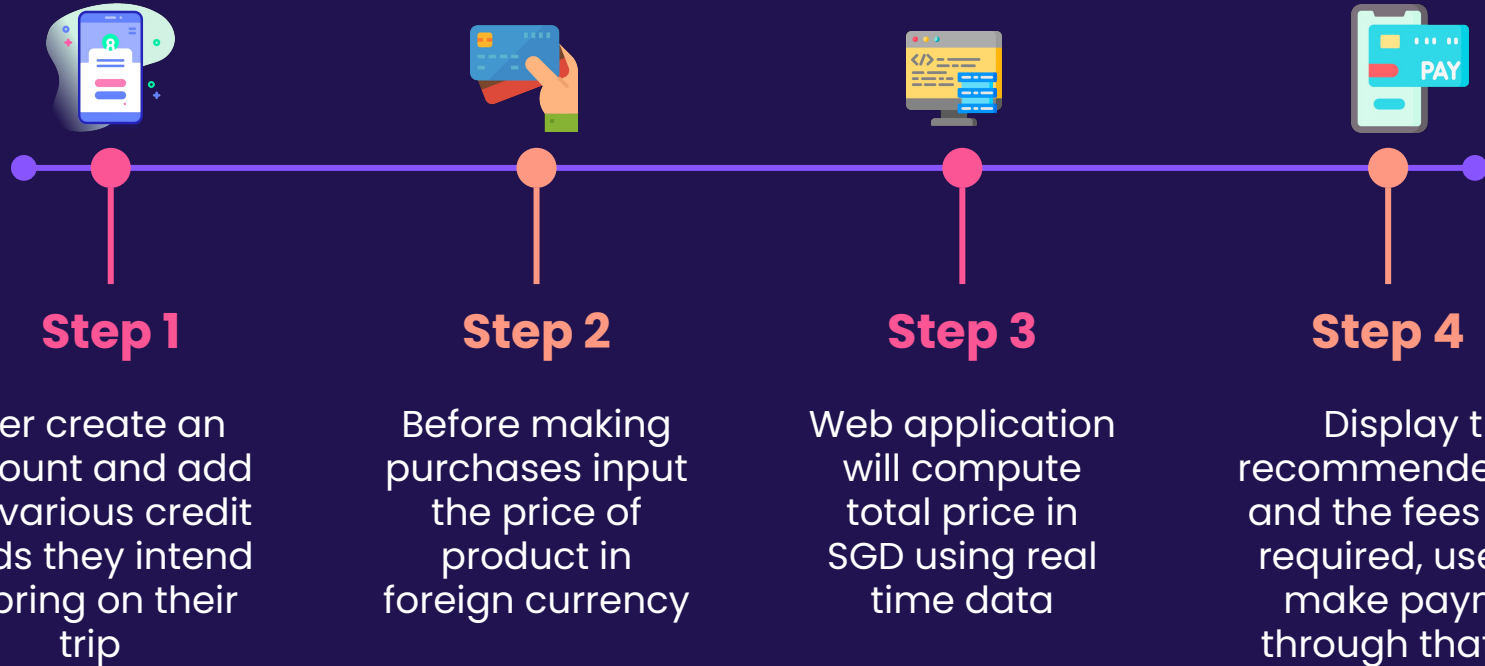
PAY

Step 1

er create an ount and add various credit ds they intend bring on their trip

Step 2

Before making purchases input the price of product in foreign currency

Step 3

Web application will compute total price in SGD using real time data

Step 4

Display t recommende and the fees required, use make payn through that